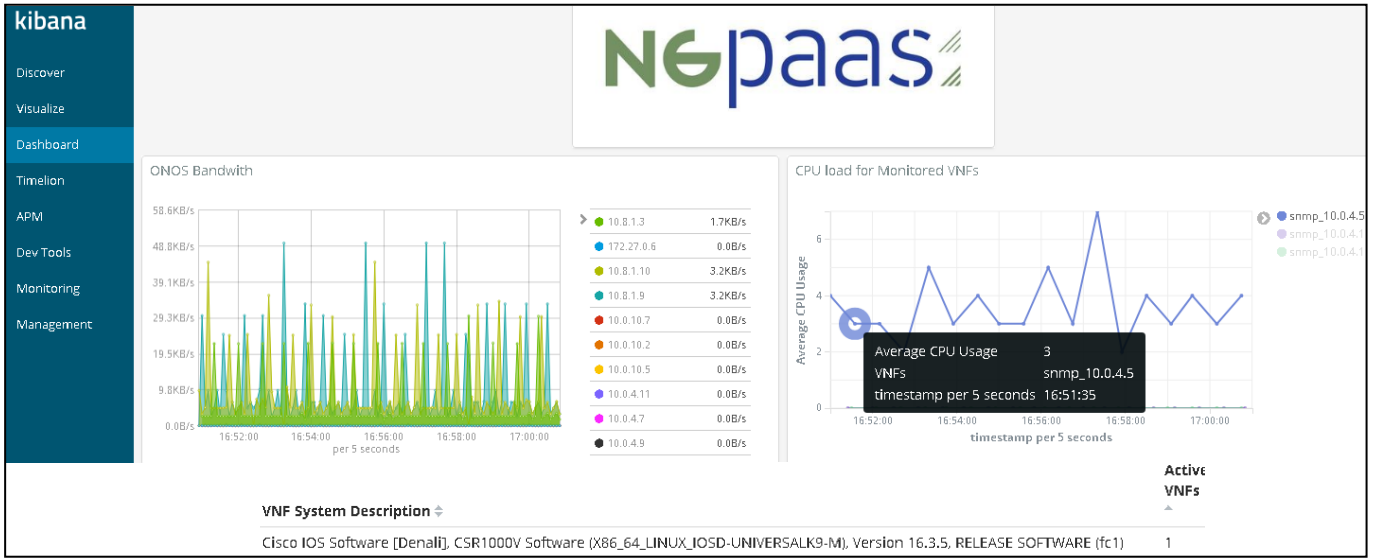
kibana

Discover

Visualize

Dashboard

Timelion

APM

Dev Tools

Monitoring

Management

NGpaas

ONOS Bandwith

58.6KB/s
48.8KB/s
39.1KB/s
29.3KB/s
19.5KB/s
9.8KB/s
0.0B/s

16:52:00 16:54:00 16:56:00 16:58:00 17:00:00
per 5 seconds

| | |
|---|---|
| 10.8.1.3 | 1.7KB/s |
| 172.27.0.6 | 0.0B/s |
| 10.8.1.10 | 3.2KB/s |
| 10.8.1.9 | 3.2KB/s |
| 10.0.10.7 | 0.0B/s |
| 10.0.10.2 | 0.0B/s |
| 10.0.10.5 | 0.0B/s |
| 10.0.4.11 | 0.0B/s |
| 10.0.4.7 | 0.0B/s |
| 10.0.4.9 | 0.0B/s |

CPU load for Monitored VNFs

Average CPU Usage

6
4
2
0

Average CPU Usage 3
VNFs snmp_10.0.4.5
timestamp per 5 seconds 16:51:35

16:52:00 16:54:00 16:56:00 16:58:00 17:00:00
timestamp per 5 seconds

snmp_10.0.4.5
snmp_10.0.4.1
snmp_10.0.4.1

| VNF System Description | Active VNFs |
|---|---|
| Cisco IOS Software [Denali], CSR1000V Software (X86_64_LINUX_IOSD-UNIVERSALK9-M), Version 16.3.5, RELEASE SOFTWARE (fc1) | 1 |